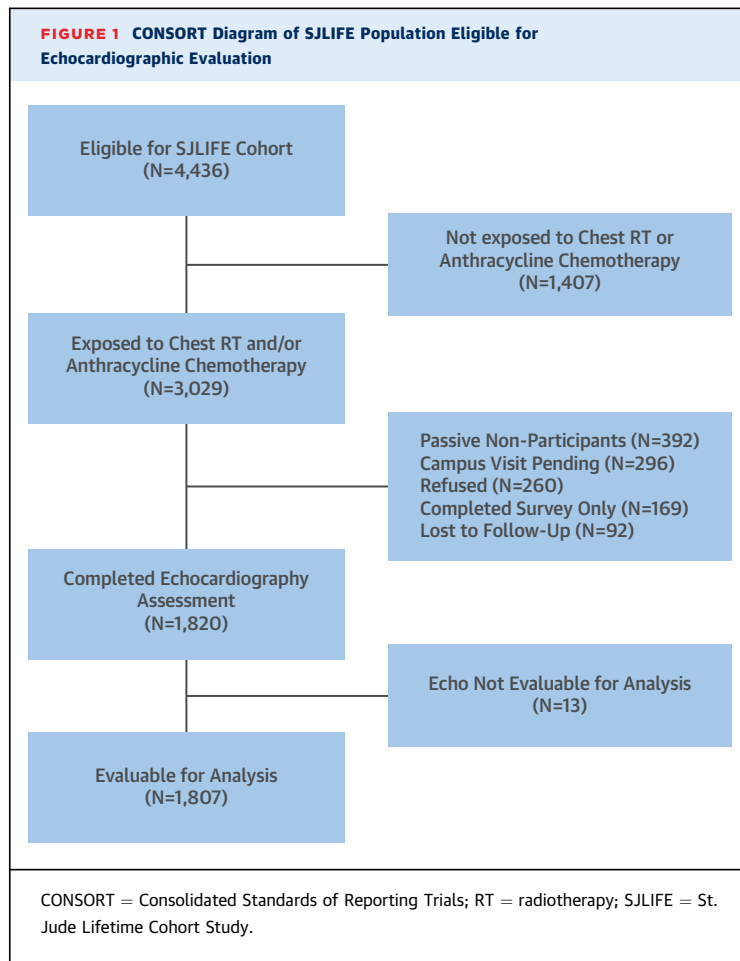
FIGURE 1 CONSORT Diagram of SJLIFE Population Eligible for Echocardiographic Evaluation

Eligible for SJLIFE Cohort
(N=4,436)

Not exposed to Chest RT or Anthracycline Chemotherapy
(N=1,407)

Exposed to Chest RT and/or Anthracycline Chemotherapy
(N=3,029)

Passive Non-Participants (N=392)
Campus Visit Pending (N=296)
Refused (N=260)
Completed Survey Only (N=169)
Lost to Follow-Up (N=92)

Completed Echocardiography Assessment
(N=1,820)

Echo Not Evaluable for Analysis
(N=13)

Evaluable for Analysis
(N=1,807)

CONSORT = Consolidated Standards of Reporting Trials; RT = radiotherapy; SJLIFE = St. Jude Lifetime Cohort Study.